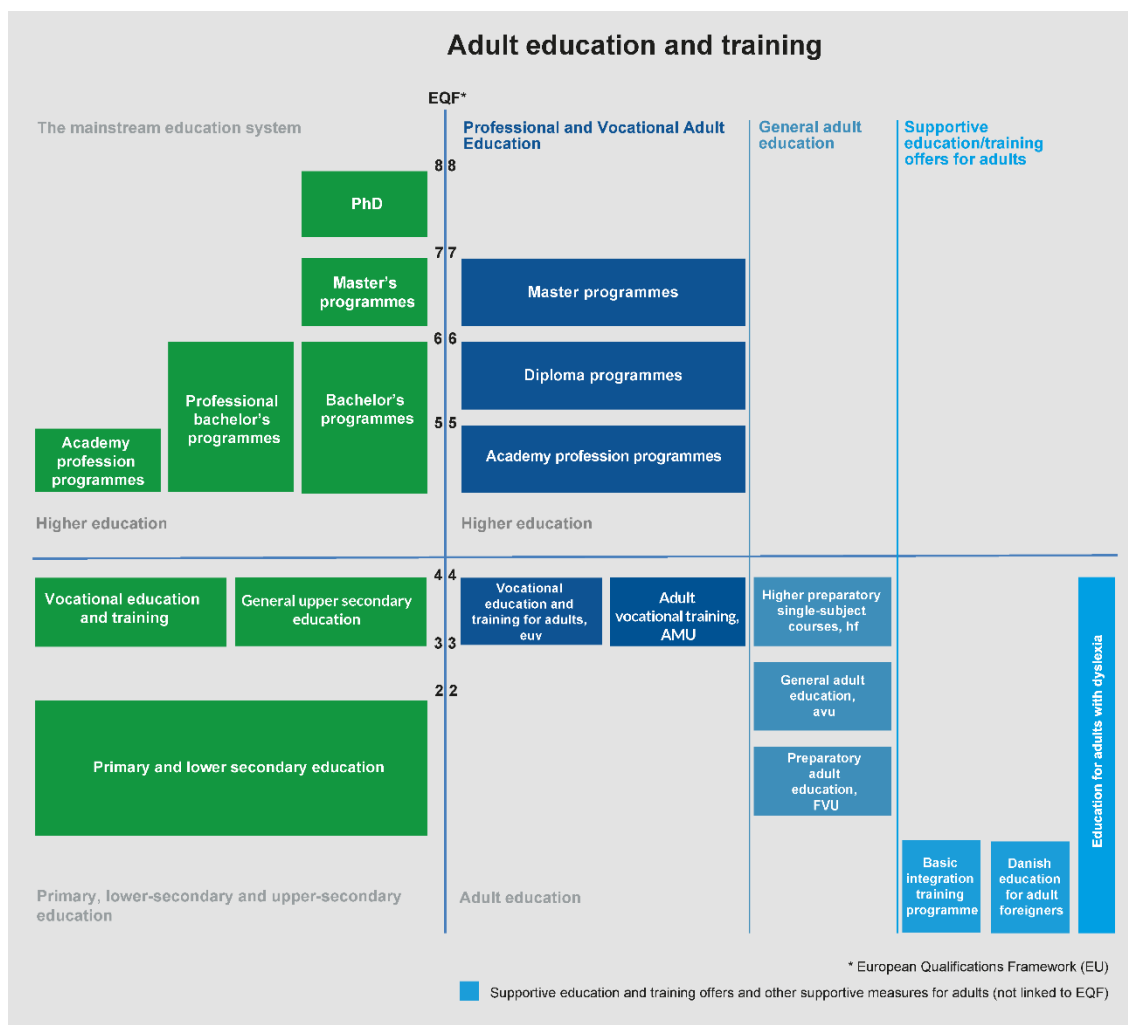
Adult education and training

EQF*

The mainstream education system

Professional and Vocational Adult Education

General adult education

Supportive education/training offers for adults

8 8

PhD

7 7

Master's programmes

Master programmes

6 6

Professional bachelor's programmes

Bachelor's programmes

Diploma programmes

5 5

Academy profession programmes

Academy profession programmes

Higher education

Higher education

4 4

Vocational education and training

General upper secondary education

Vocational education and training for adults, euv

Adult vocational training, AMU

Higher preparatory single-subject courses, hf

Education for adults with dyslexia

3 3

General adult education, avu

2 2

Primary and lower secondary education

Preparatory adult education, FVU

Basic integration training programme

Danish education for adult foreigners

Primary, lower-secondary and upper-secondary education

Adult education

* European Qualifications Framework (EU)

Supportive education and training offers and other supportive measures for adults (not linked to EQF)